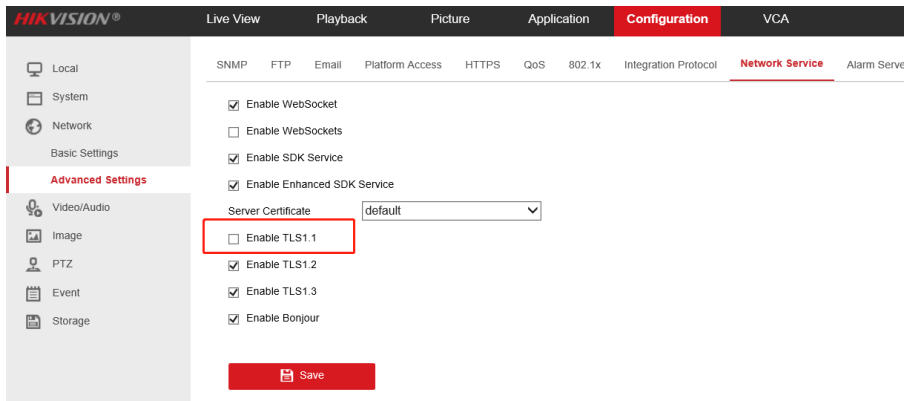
HIKVISION®

Live View
Playback
Picture
Application
Configuration
VCA

Local
System
Network
Basic Settings
Advanced Settings
Video/Audio
Image
PTZ
Event
Storage

SNMP
FTP
Email
Platform Access
HTTPS
QoS
802.1x
Integration Protocol
Network Service
Alarm Serve

Enable WebSocket

Enable WebSockets

Enable SDK Service

Enable Enhanced SDK Service

Server Certificate default

Enable TLS1.1

Enable TLS1.2

Enable TLS1.3

Enable Bonjour

Save